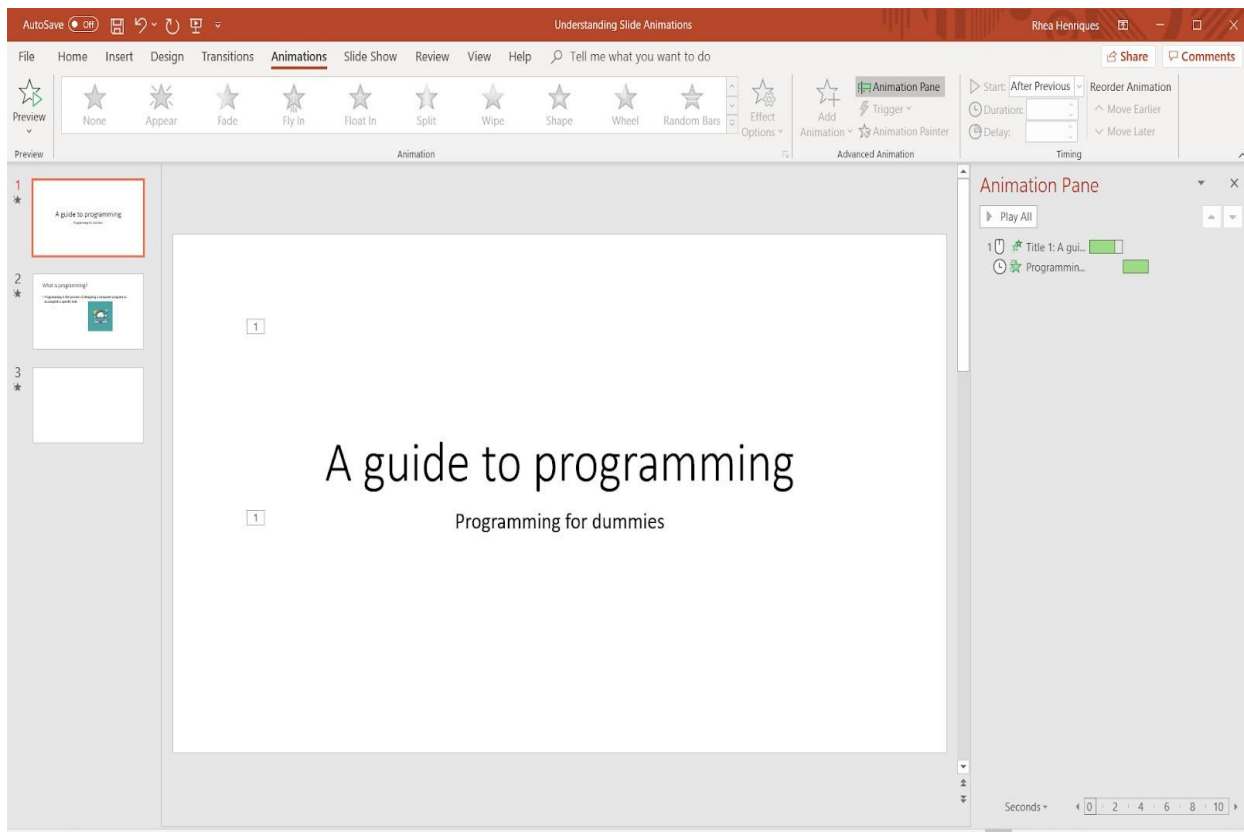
AutoSave Off Understanding Slide Animations Rhea Henriques

File Home Insert Design Transitions Animations Slide Show Review View Help Tell me what you want to do Share Comments

Preview
Preview

None Appear Fade Fly In Float In Split Wipe Shape Wheel Random Bars Effect Options
Animation

Add Animation Animation Pane Trigger Animation Painter
Advanced Animation

Start: After Previous Reorder Animation
Duration: Move Earlier
Delay: Move Later
Timing

1
A guide to programming
Programming for dummies

2
What is programming?
• Programming is the process of designing a computer program to accomplish a specific task

3

1

A guide to programming

1

Programming for dummies

Animation Pane
Play All
1 Title 1: A gui...
Programmin...

Seconds 0 2 4 6 8 10